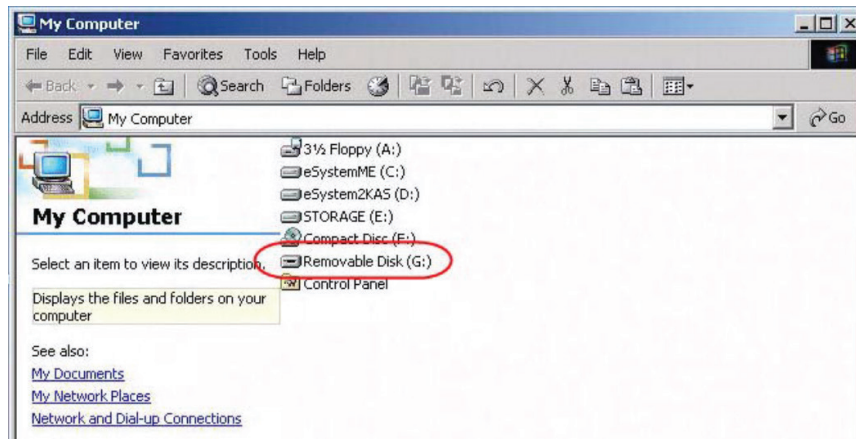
My Computer

File Edit View Favorites Tools Help

Back Search Folders

Address My Computer

Go

My Computer

Select an item to view its description.

Displays the files and folders on your computer

See also:

My Documents

My Network Places

Network and Dial-up Connections

3½ Floppy (A:)

eSystemME (C:)

eSystem2KAS (D:)

STORAGE (E:)

Compact Disc (F:)

Removable Disk (G:)

Control Panel